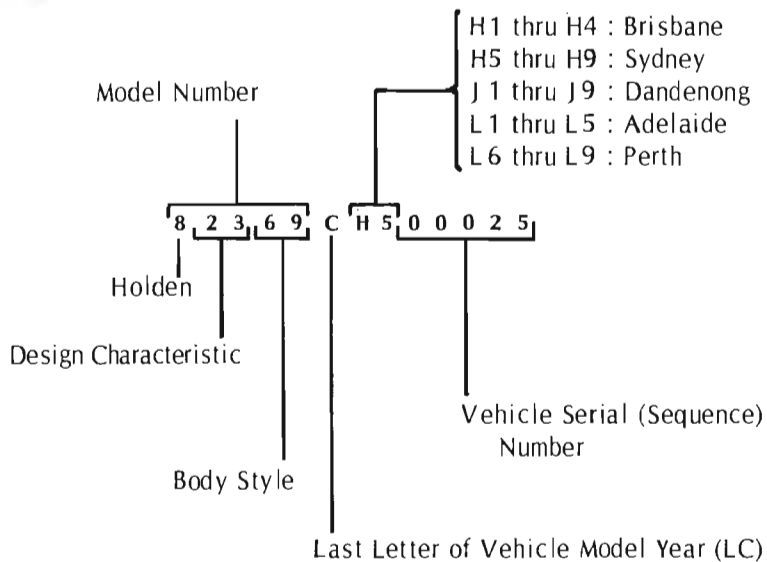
H1 thru H4 : Brisbane
H5 thru H9 : Sydney
J1 thru J9 : Dandenong
L1 thru L5 : Adelaide
L6 thru L9 : Perth

Model Number

8 2 3 6 9 C H 5 0 0 0 2 5

Holden

Design Characteristic

Vehicle Serial (Sequence) Number

Body Style

Last Letter of Vehicle Model Year (LC)